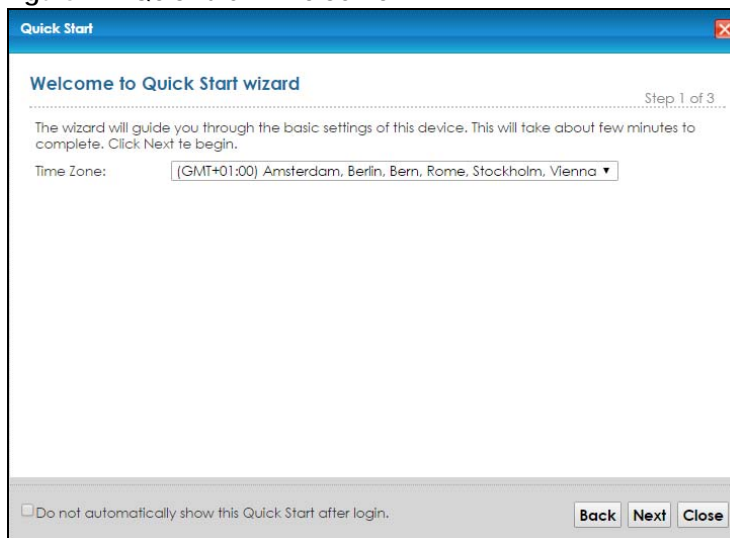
Quick Start

Welcome to Quick Start wizard

Step 1 of 3

The wizard will guide you through the basic settings of this device. This will take about few minutes to complete. Click Next te begin.

Time Zone: (GMT+01:00) Amsterdam, Berlin, Bern, Rome, Stockholm, Vienna ▾

Do not automatically show this Quick Start after login.

Back Next Close